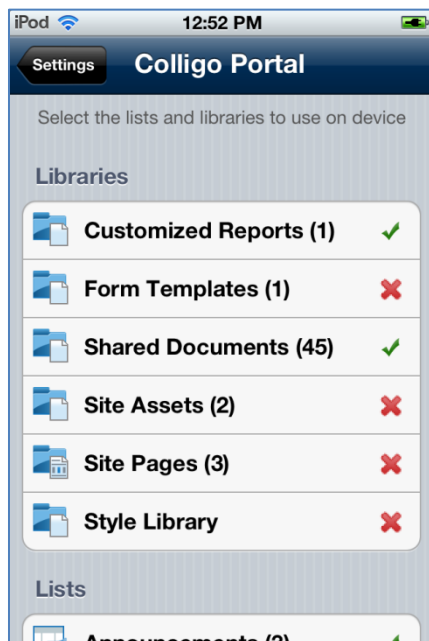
iPod 12:52 PM

Settings Colligo Portal

Select the lists and libraries to use on device

Libraries

Customized Reports (1) ✓

Form Templates (1) ✗

Shared Documents (45) ✓

Site Assets (2) ✗

Site Pages (3) ✗

Style Library ✗

Lists

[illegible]